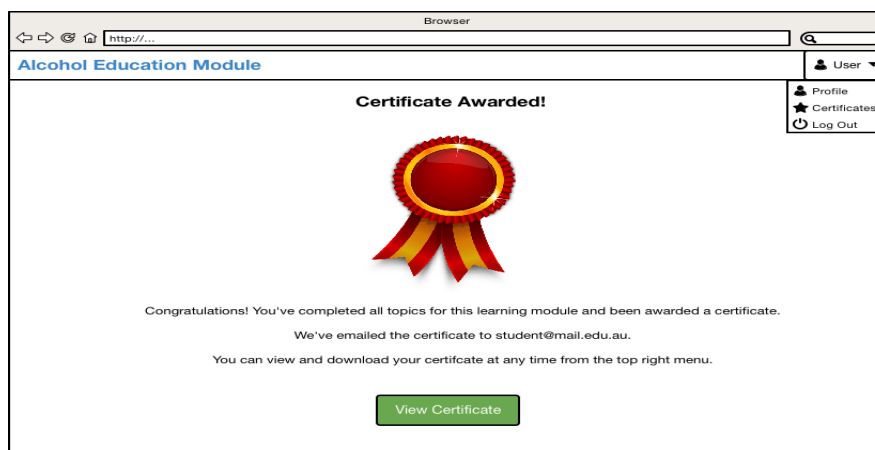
Browser

http://...

Alcohol Education Module

User

Profile
Certificates
Log Out

Certificate Awarded!

Congratulations! You've completed all topics for this learning module and been awarded a certificate.

We've emailed the certificate to student@mail.edu.au.

You can view and download your certifcate at any time from the top right menu.

View Certificate